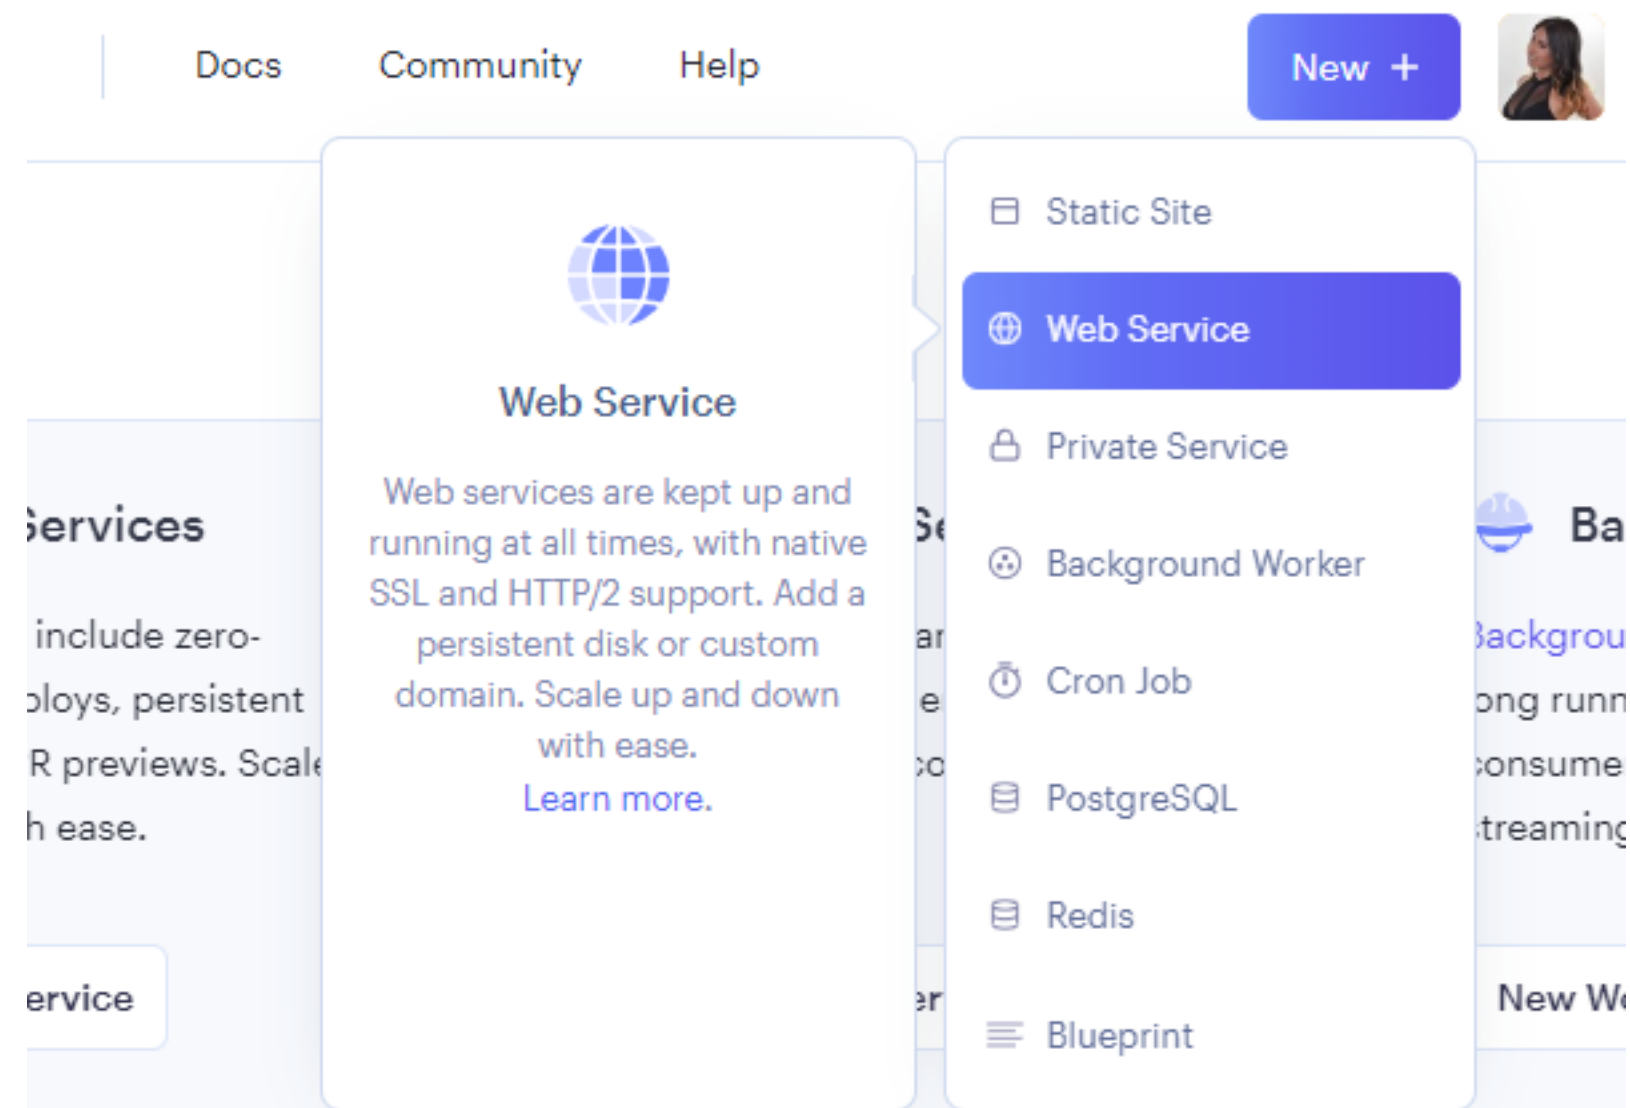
Docs Community Help

New +

Web Service

Web services are kept up and running at all times, with native SSL and HTTP/2 support. Add a persistent disk or custom domain. Scale up and down with ease.
Learn more.

Static Site
Web Service
Private Service
Background Worker
Cron Job
PostgreSQL
Redis
Blueprint

Services

include zeroploys, persistent R previews. Scale h ease.

ervice

Se
ar
e
co
er

Ba
Backgrou
ong runn
consume
streaming

New W